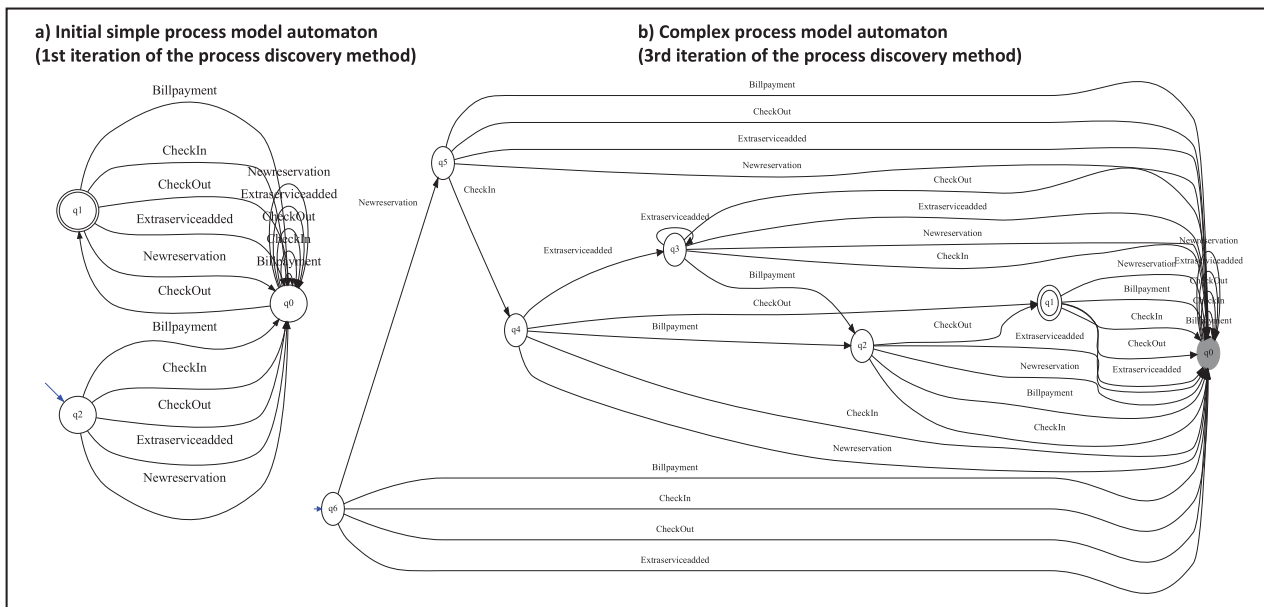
a) Initial simple process model automaton
(1st iteration of the process discovery method)

Billpayment

CheckIn

CheckOut

Extraserviceadded

Newreservation

CheckOut

Newreservation
Extraserviceadded
CheckOut
CheckIn
Billpayment

q1

q0

Billpayment

CheckIn

CheckOut

Extraserviceadded

Newreservation

q2

b) Complex process model automaton
(3rd iteration of the process discovery method)

Billpayment

CheckOut

Extraserviceadded

Newreservation

q5

CheckIn

Newreservation

CheckOut

Extraserviceadded

Extraserviceadded

q3

Newreservation

CheckIn

Extraserviceadded

Billpayment

CheckOut

q4

Billpayment

q2

CheckOut

q1

Newreservation

Extraserviceadded

CheckOut

CheckIn

Billpayment

Newreservation

Billpayment

CheckIn

Extraserviceadded

CheckOut

Newreservation

Extraserviceadded

Billpayment

CheckIn

CheckIn

Newreservation

q0

Billpayment

q6

CheckIn

CheckOut

Extraserviceadded